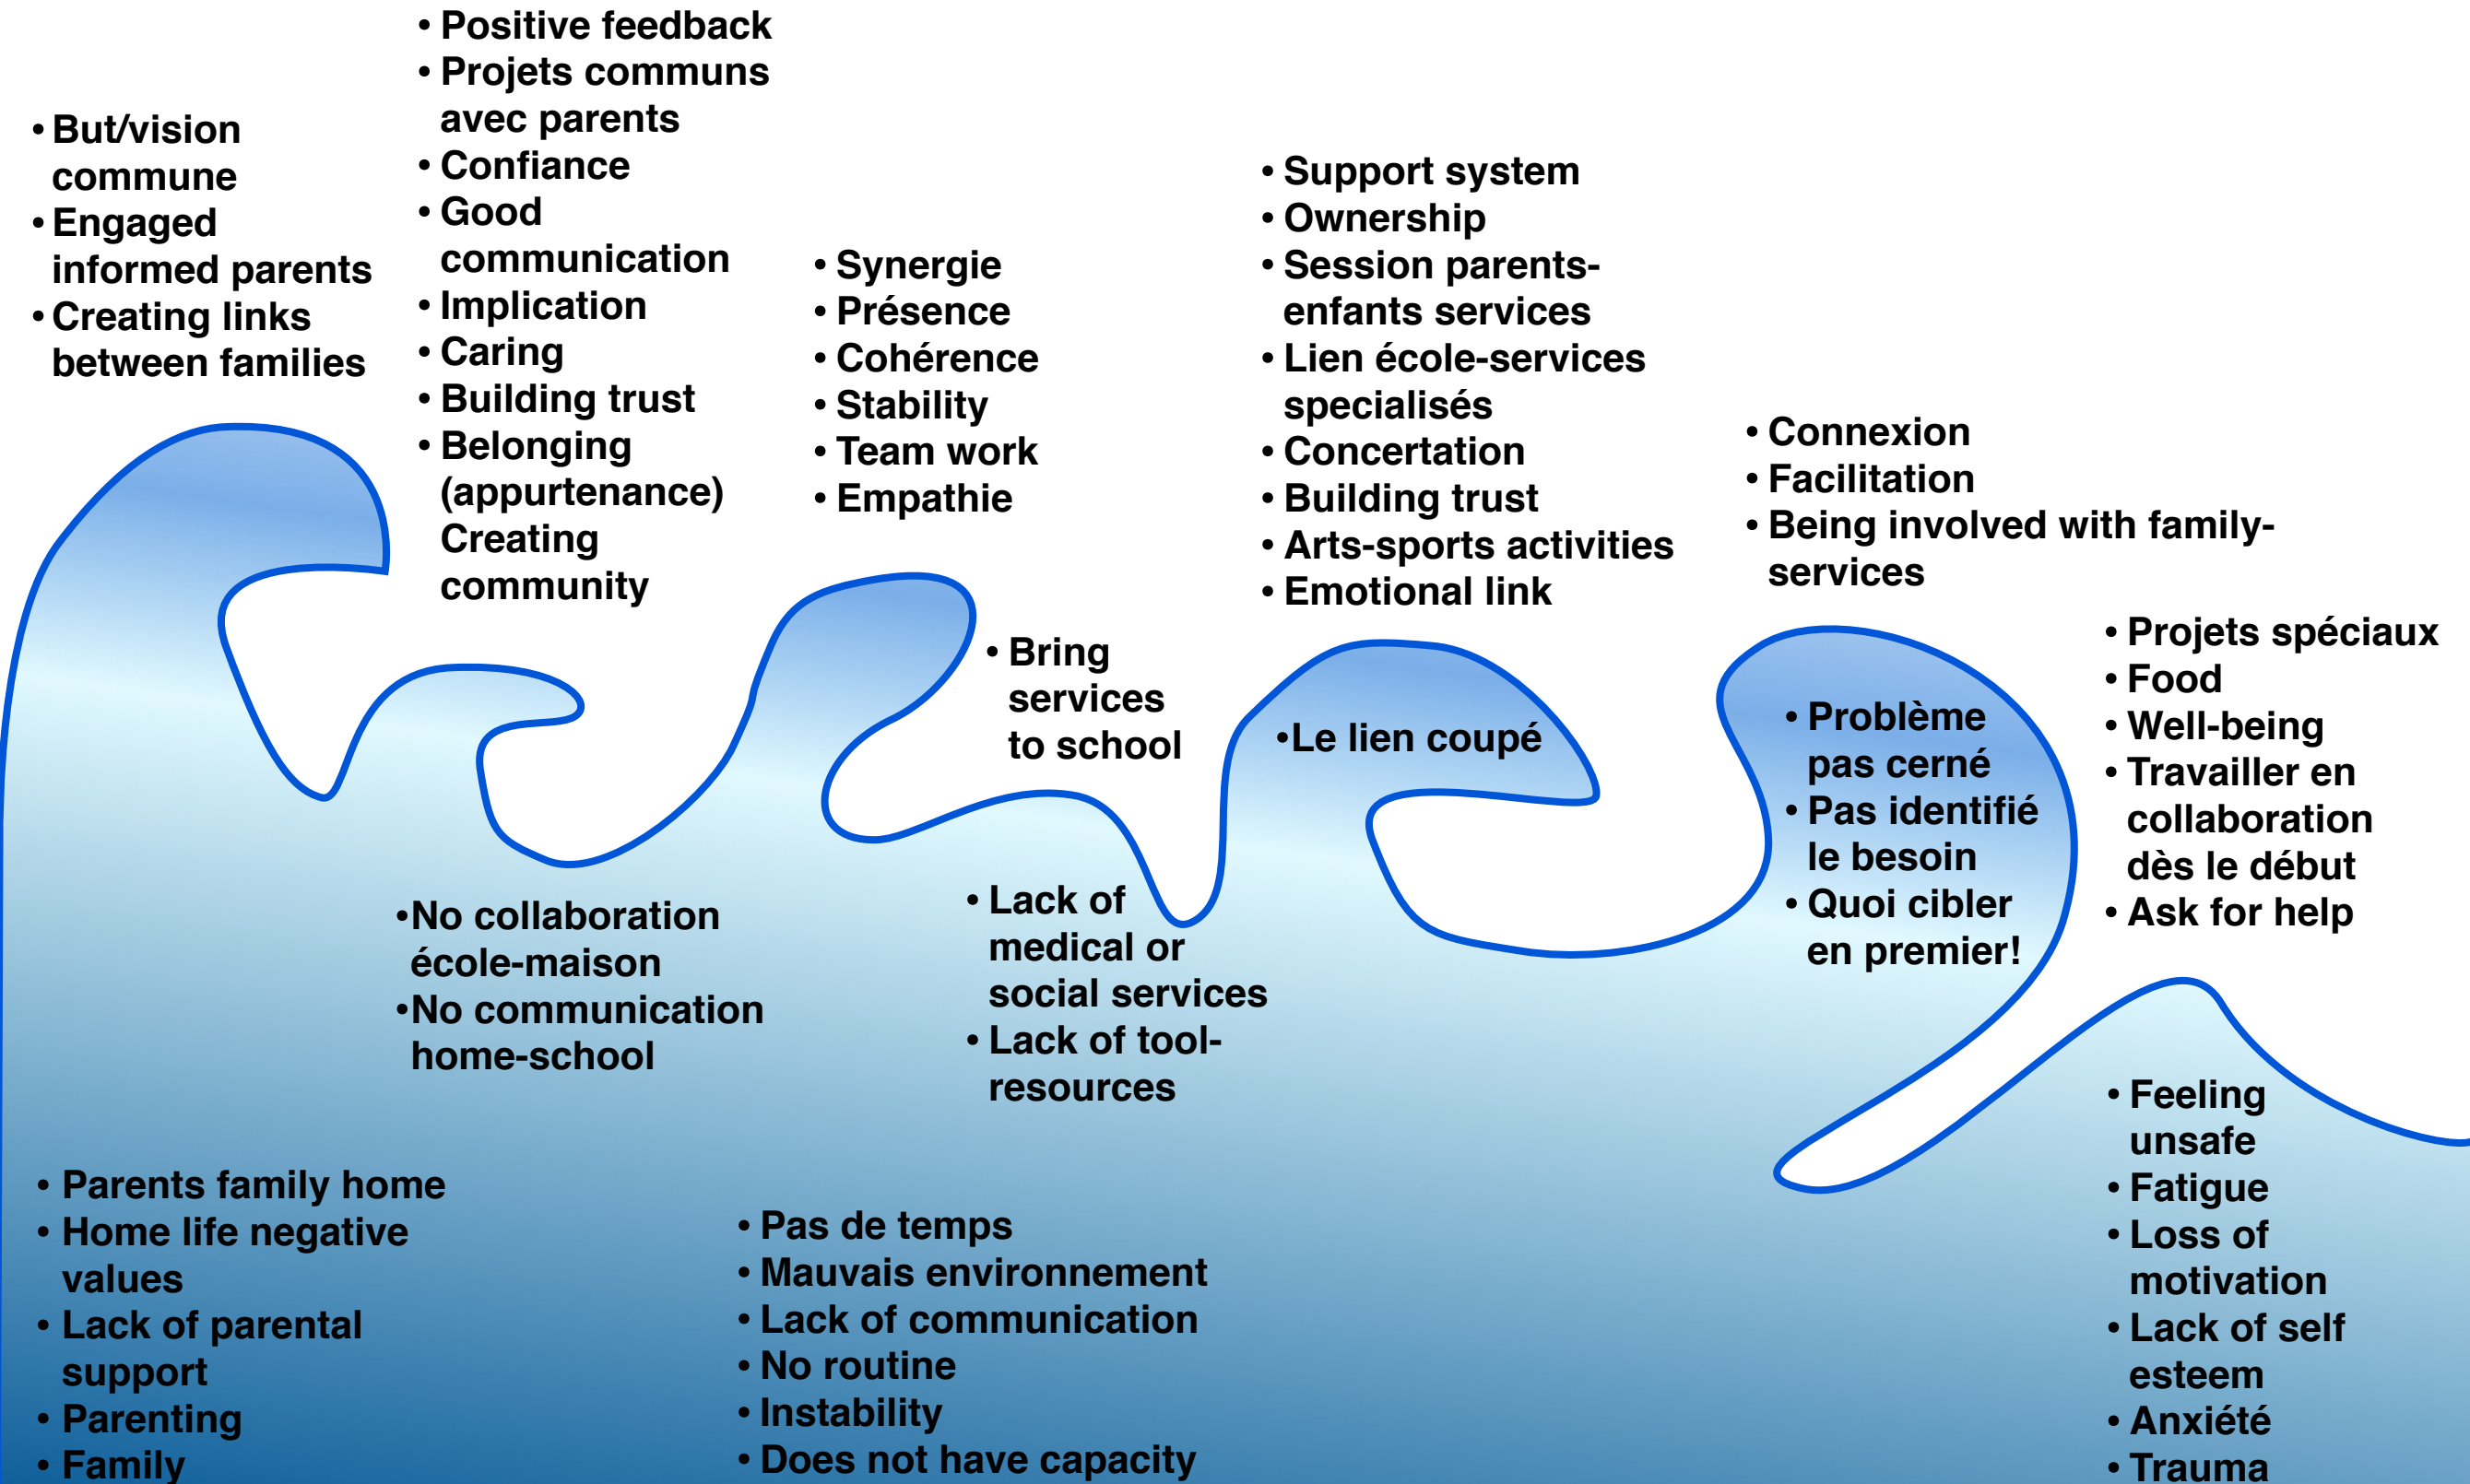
• But/vision commune
• Engaged informed parents
• Creating links between families

• Positive feedback
• Projets communs avec parents
• Confiance
• Good communication
• Implication
• Caring
• Building trust
• Belonging (appurtenance) Creating community

• Synergie
• Présence
• Cohérence
• Stability
• Team work
• Empathie

• Support system
• Ownership
• Session parents-enfants services
• Lien école-services specialisés
• Concertation
• Building trust
• Arts-sports activities
• Emotional link

• Connexion
• Facilitation
• Being involved with family-services

• Projets spéciaux
• Food
• Well-being
• Travailler en collaboration dès le début
• Ask for help

• Bring services to school

•Le lien coupé

• Problème pas cerné
• Pas identifié le besoin
• Quoi cibler en premier!

•No collaboration école-maison
•No communication home-school

• Lack of medical or social services
• Lack of tool-resources

• Feeling unsafe
• Fatigue
• Loss of motivation
• Lack of self esteem
• Anxiété
• Trauma

• Parents family home
• Home life negative values
• Lack of parental support
• Parenting
• Family

• Pas de temps
• Mauvais environnement
• Lack of communication
• No routine
• Instability
• Does not have capacity